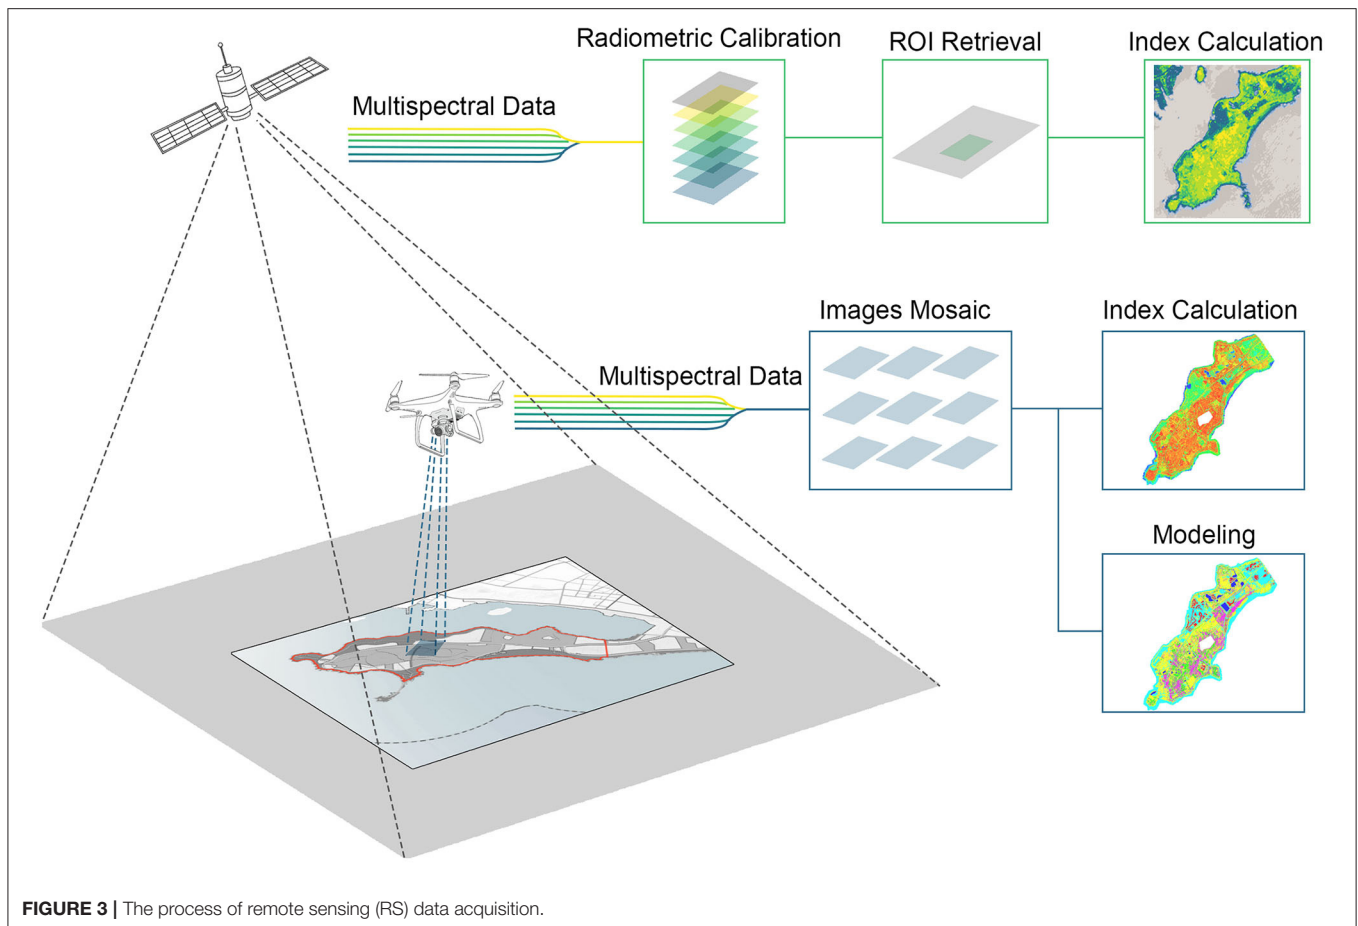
Radiometric Calibration

ROI Retrieval

Index Calculation

Multispectral Data

Images Mosaic

Index Calculation

Multispectral Data

Modeling

**FIGURE 3 |** The process of remote sensing (RS) data acquisition.